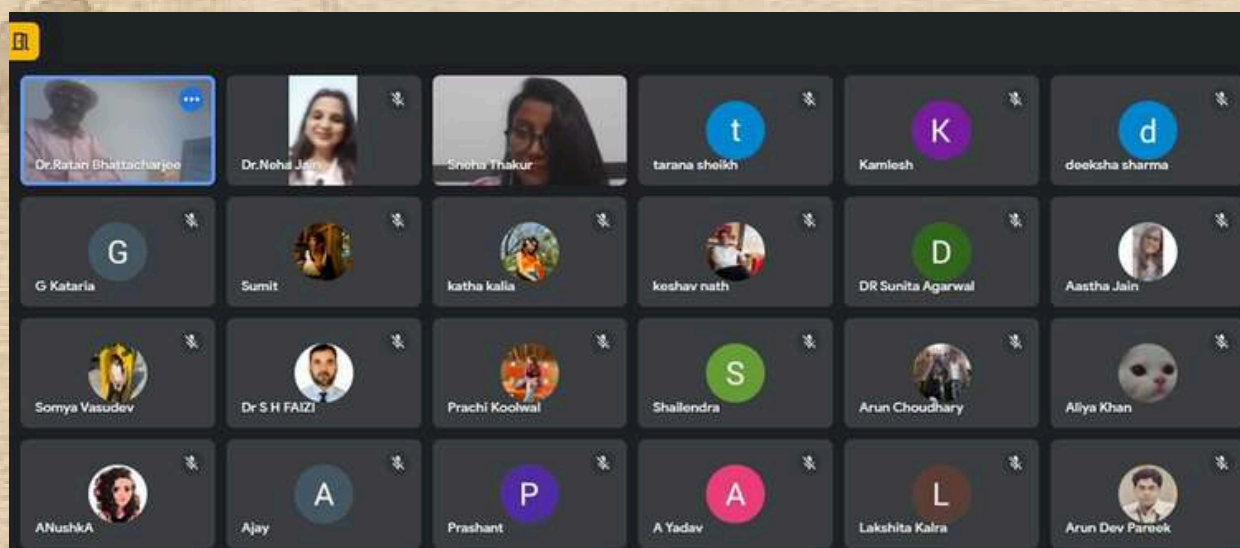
Dr.Ratan Bhattacharjee

Dr.Neha Jain

Sneha Thakur

t
tarana sheikh

K
Kamlesh

d
deeksha sharma

G
G Kataria

Sumit

katha kalia

keshav nath

D
DR Sunita Agarwal

Aastha Jain

Somya Vasudev

Dr S H FAIZI

Prachi Koolwal

S
Shailendra

Arun Choudhary

Aliya Khan

ANushkA

A
Ajay

P
Prashant

A
A Yadav

L
Lakshita Kalra

Arun Dev Pareek